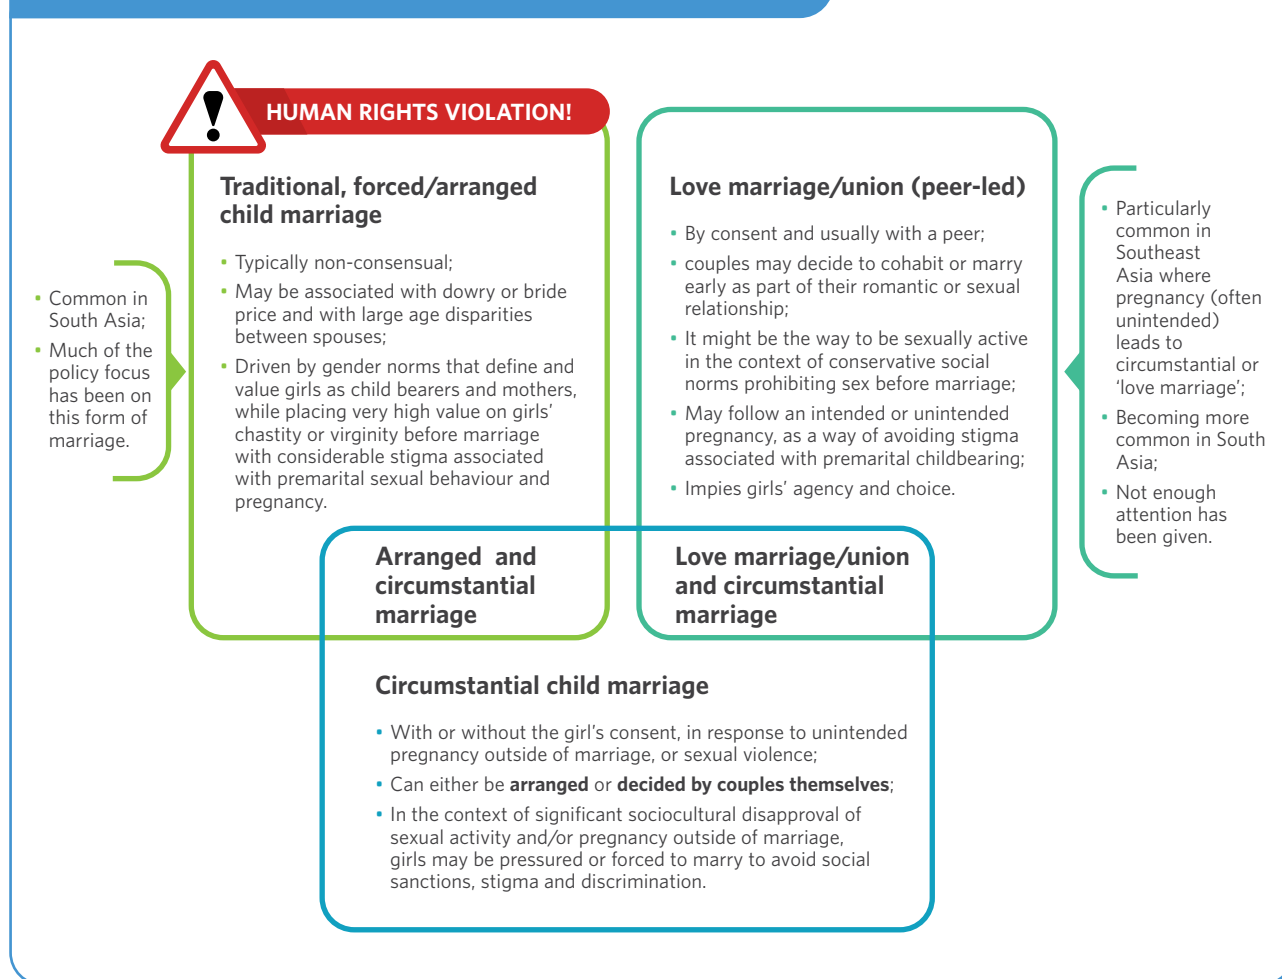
HUMAN RIGHTS VIOLATION!

• Common in South Asia;
• Much of the policy focus has been on this form of marriage.

Traditional, forced/arranged child marriage

• Typically non-consensual;
• May be associated with dowry or bride price and with large age disparities between spouses;
• Driven by gender norms that define and value girls as child bearers and mothers, while placing very high value on girls' chastity or virginity before marriage with considerable stigma associated with premarital sexual behaviour and pregnancy.

Love marriage/union (peer-led)

• By consent and usually with a peer;
• couples may decide to cohabit or marry early as part of their romantic or sexual relationship;
• It might be the way to be sexually active in the context of conservative social norms prohibiting sex before marriage;
• May follow an intended or unintended pregnancy, as a way of avoiding stigma associated with premarital childbearing;
• Impies girls' agency and choice.

• Particularly common in Southeast Asia where pregnancy (often unintended) leads to circumstantial or 'love marriage';
• Becoming more common in South Asia;
• Not enough attention has been given.

Arranged and circumstantial marriage

Love marriage/union and circumstantial marriage

Circumstantial child marriage

• With or without the girl's consent, in response to unintended pregnancy outside of marriage, or sexual violence;
• Can either be **arranged** or **decided by couples themselves**;
• In the context of significant sociocultural disapproval of sexual activity and/or pregnancy outside of marriage, girls may be pressured or forced to marry to avoid social sanctions, stigma and discrimination.